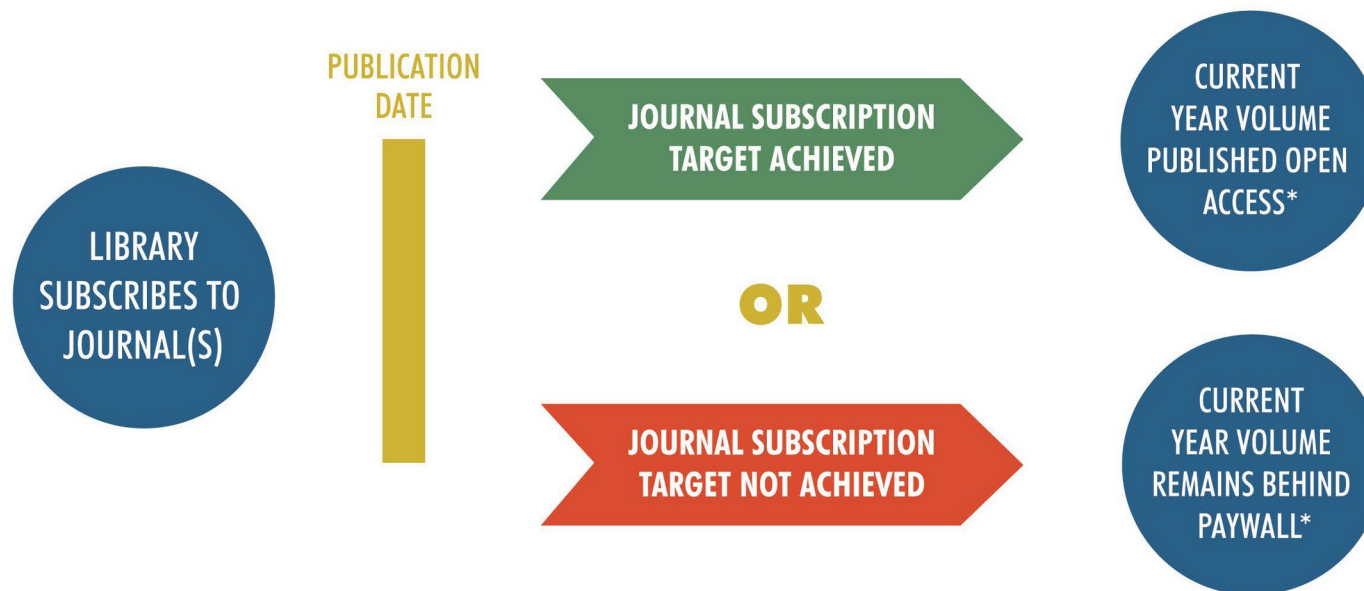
LIBRARY SUBSCRIBES TO JOURNAL(S)

PUBLICATION DATE

JOURNAL SUBSCRIPTION TARGET ACHIEVED

CURRENT YEAR VOLUME PUBLISHED OPEN ACCESS*

OR

JOURNAL SUBSCRIPTION TARGET NOT ACHIEVED

CURRENT YEAR VOLUME REMAINS BEHIND PAYWALL*